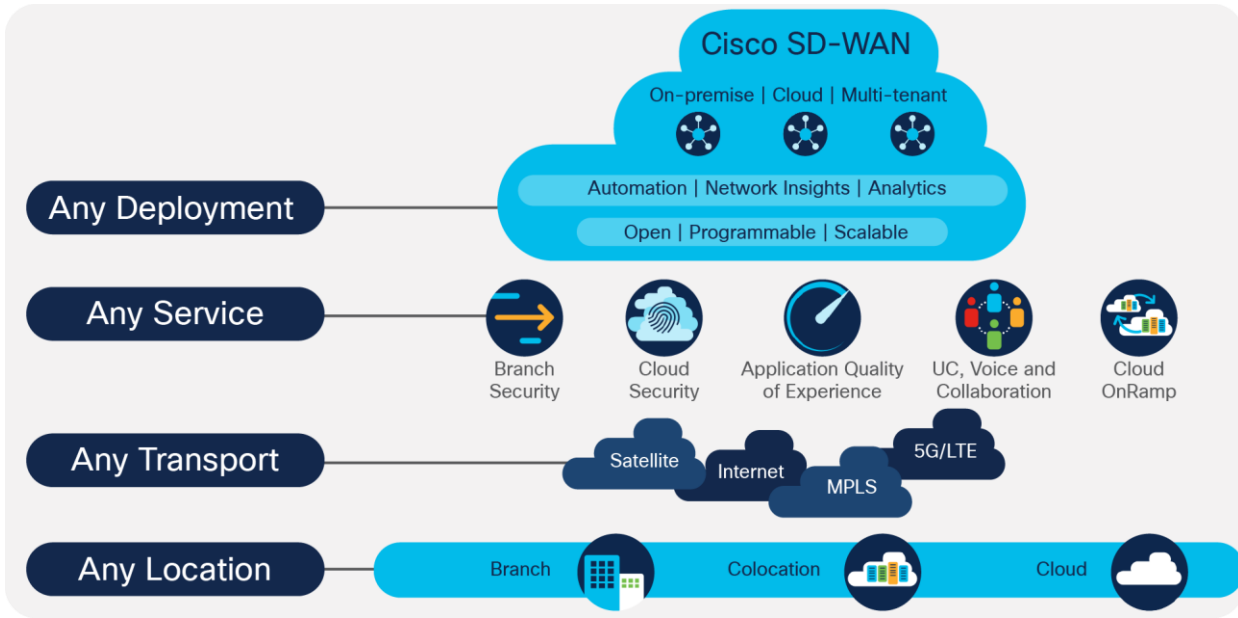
Cisco SD-WAN

On-premise | Cloud | Multi-tenant

Automation | Network Insights | Analytics

Open | Programmable | Scalable

Any Deployment

Any Service

Branch Security

Cloud Security

Application Quality of Experience

UC, Voice and Collaboration

Cloud OnRamp

Any Transport

Satellite

Internet

MPLS

5G/LTE

Any Location

Branch

Colocation

Cloud